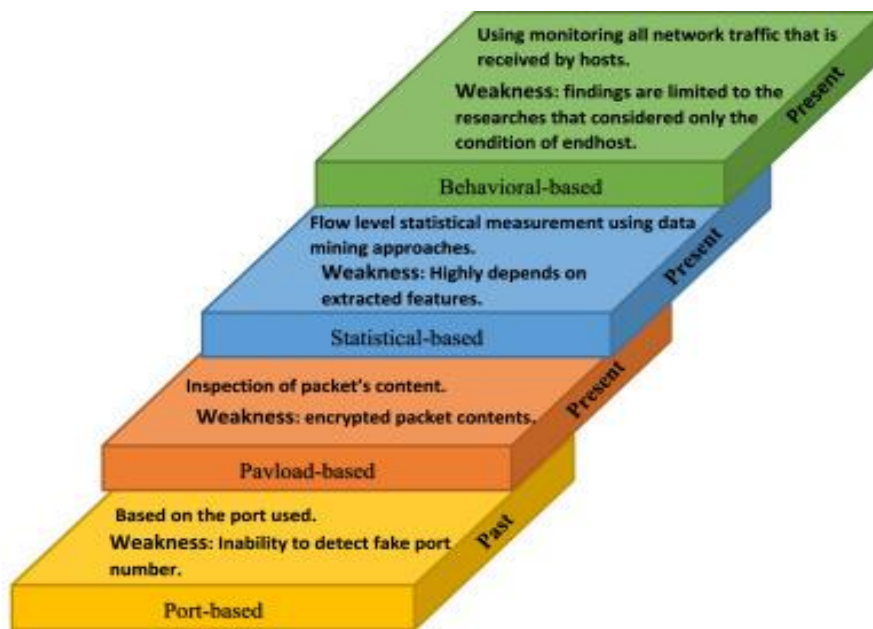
Using monitoring all network traffic that is received by hosts.

Weakness: findings are limited to the researches that considered only the condition of endhost.

Present

Behavioral-based

Flow level statistical measurement using data mining approaches.

Weakness: Highly depends on extracted features.

Present

Statistical-based

Inspection of packet's content.

Weakness: encrypted packet contents.

Present

Payload-based

Based on the port used.

Weakness: Inability to detect fake port number.

Past

Port-based